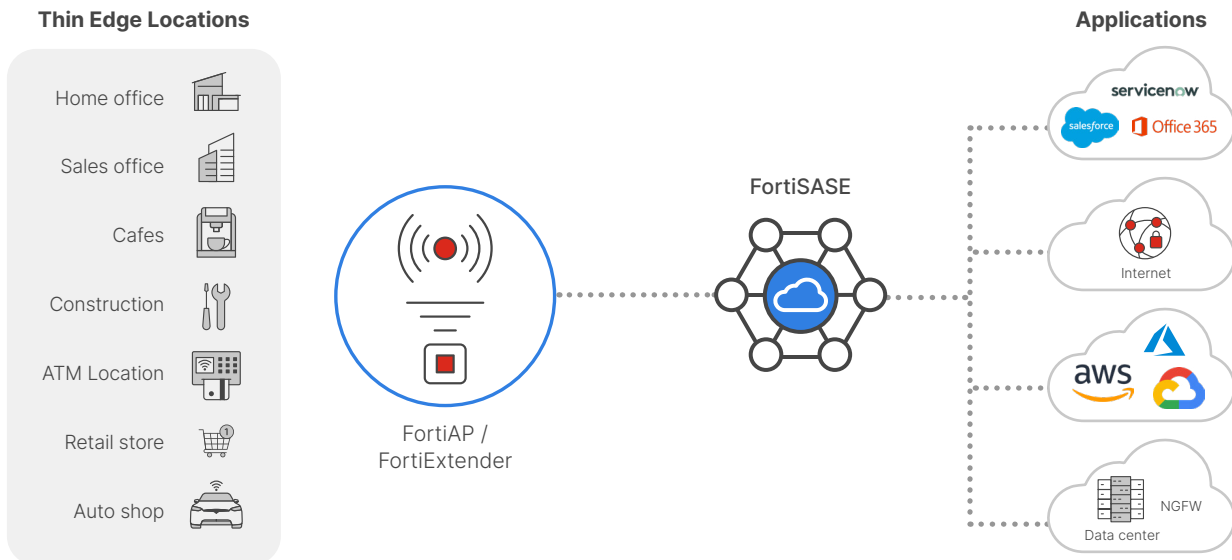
Thin Edge Locations

Home office

Sales office

Cafes

Construction

ATM Location

Retail store

Auto shop

FortiAP / FortiExtender

FortiSASE

Applications

servicenow

salesforce

Office 365

Internet

aws

NGFW

Data center